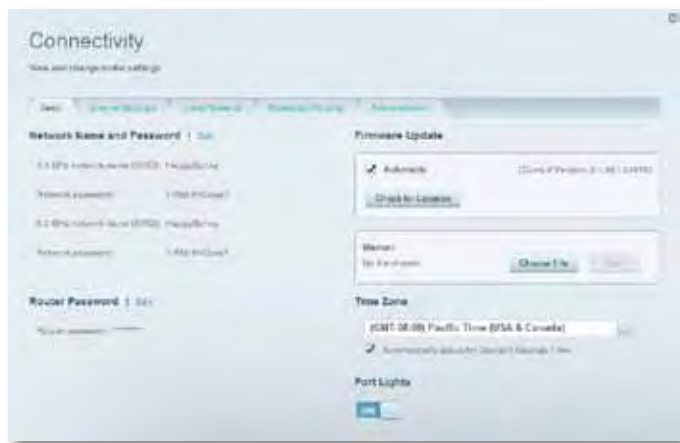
Connectivity

View and change router settings

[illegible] | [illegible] | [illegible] | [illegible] | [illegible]

Network Name and Password | Edit

2.4 GHz network name (SSID): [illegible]

Network password: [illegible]

5 GHz network name (SSID): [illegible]

Network password: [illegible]

Router Password | Edit

Router password: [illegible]

Firmware Update

Automatic

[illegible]

Check for Updates

Manual:

No file chosen

Choose File

Start

Time Zone

(GMT-08:00) Pacific Time (USA & Canada)

Automatically adjust for Daylight Savings Time

Port Lights

ON